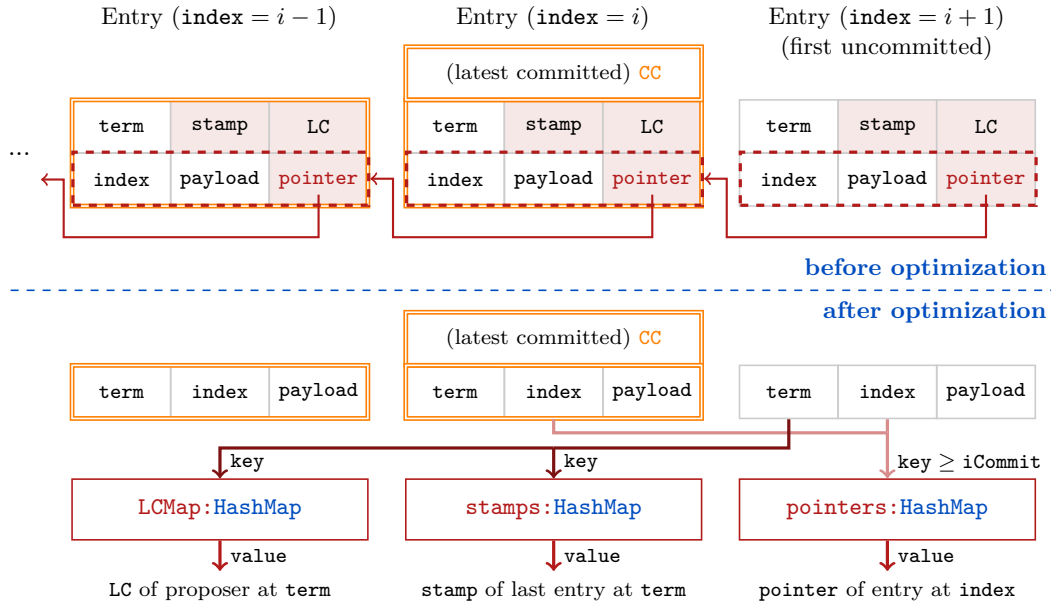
Entry (index $= i-1$)

Entry (index $= i$)

Entry (index $= i+1$) (first uncommitted)

(latest committed) CC

...

| term | stamp | LC |
|---|---|---|
| index | payload | pointer |

| term | stamp | LC |
|---|---|---|
| index | payload | pointer |

| term | stamp | LC |
|---|---|---|
| index | payload | pointer |

before optimization

after optimization

(latest committed) CC

| term | index | payload |
|---|---|---|

| term | index | payload |
|---|---|---|

| term | index | payload |
|---|---|---|

key

key

key $\geq$ iCommit

LCMap:HashMap

stamps:HashMap

pointers:HashMap

value

value

value

LC of proposer at term

stamp of last entry at term

pointer of entry at index